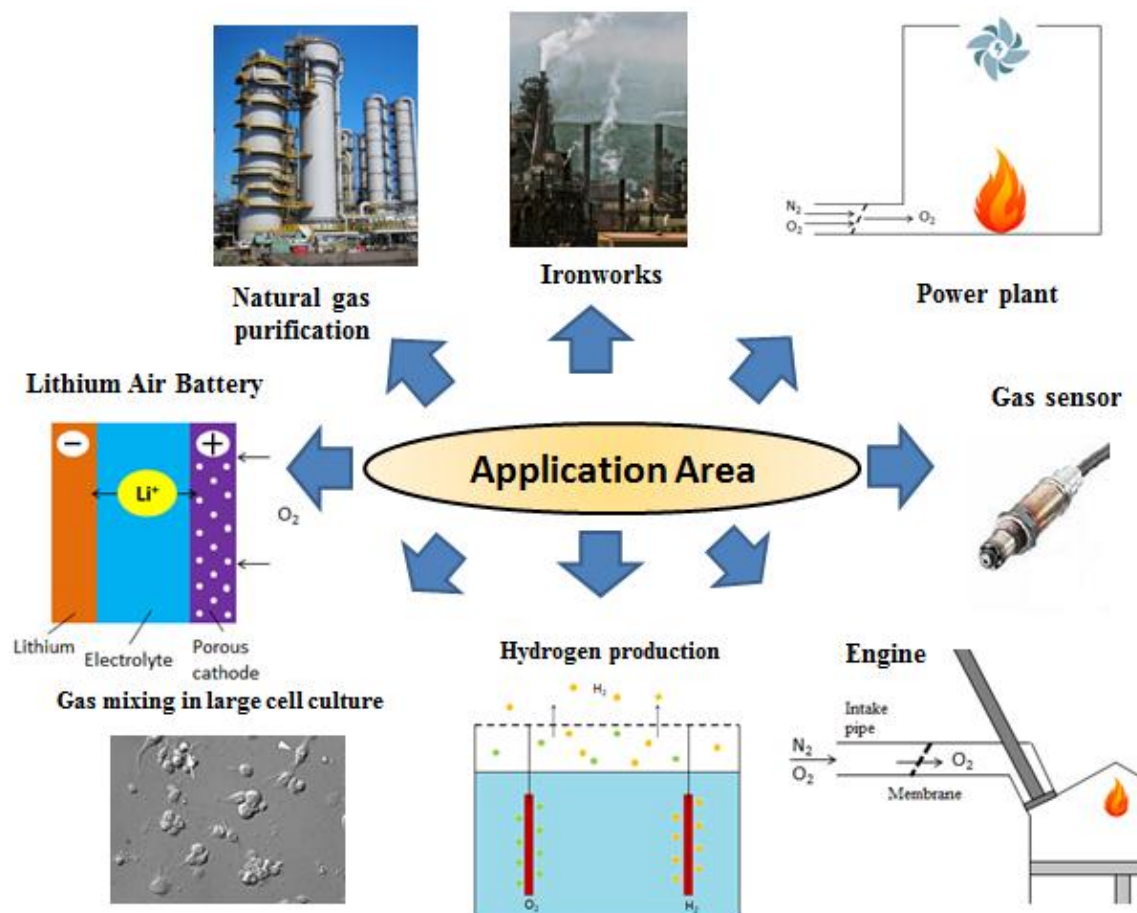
Natural gas purification

Ironworks

$N_2$
$O_2$
$O_2$

Power plant

Lithium Air Battery

Application Area

Gas sensor

−
+
$Li^+$
$O_2$
Lithium
Electrolyte
Porous cathode

Gas mixing in large cell culture

Hydrogen production

$H_2$
$O_2$
$H_2$

Engine

Intake pipe
$N_2$
$O_2$
$O_2$
Membrane